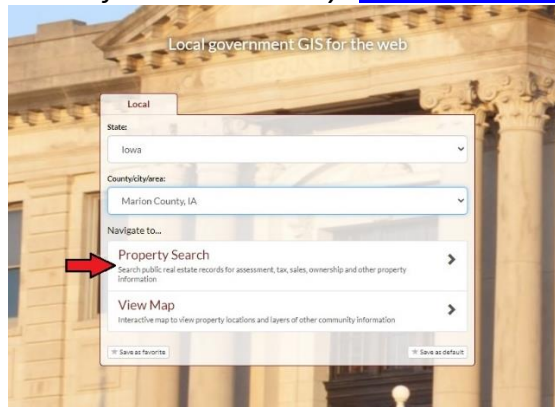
Local government GIS for the web

Local

State:

Iowa

County/city/area:

Marion County, IA

Navigate to...

Property Search

Search public real estate records for assessment, tax, sales, ownership and other property information

View Map

Interactive map to view property locations and layers of other community information

Save as favorite

Save as default